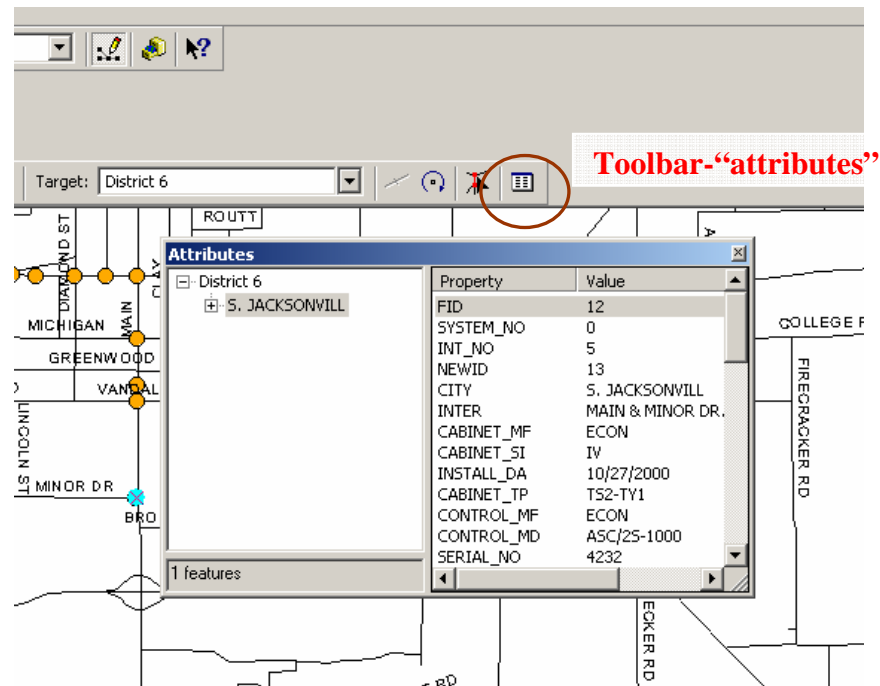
Target: District 6

Toolbar-"attributes"

ROUTT

DIAMOND ST

CLAY

MAIN

MICHIGAN

GREENWOOD

VANDAL

LINCOLN ST

MINOR DR

BRO

COLLEGE F

FIRECRACKER RD

ECKER RD

Attributes

District 6

S. JACKSONVILL

1 features

| Property | Value |
|---|---|
| FID | 12 |
| SYSTEM_NO | 0 |
| INT_NO | 5 |
| NEWID | 13 |
| CITY | S. JACKSONVILL |
| INTER | MAIN & MINOR DR. |
| CABINET_MF | ECON |
| CABINET_SI | IV |
| INSTALL_DA | 10/27/2000 |
| CABINET_TP | TS2-TY1 |
| CONTROL_MF | ECON |
| CONTROL_MD | ASC/2S-1000 |
| SERIAL_NO | 4232 |